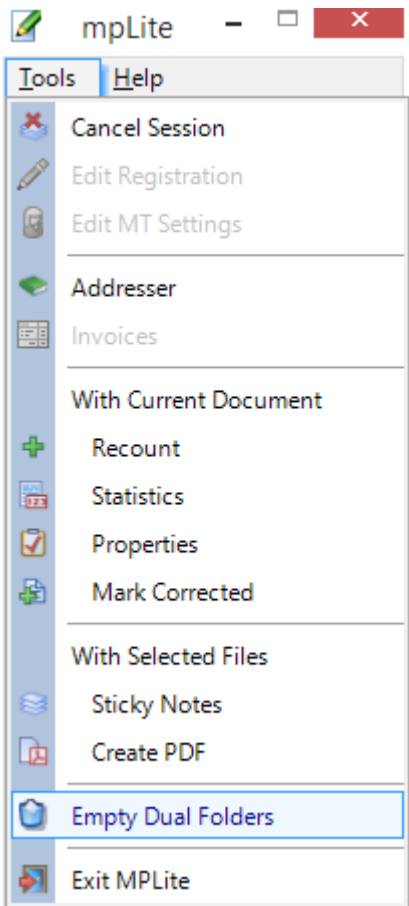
mpLite

Tools Help

Cancel Session
Edit Registration
Edit MT Settings
Addresser
Invoices
With Current Document
Recount
Statistics
Properties
Mark Corrected
With Selected Files
Sticky Notes
Create PDF
Empty Dual Folders
Exit MPLite